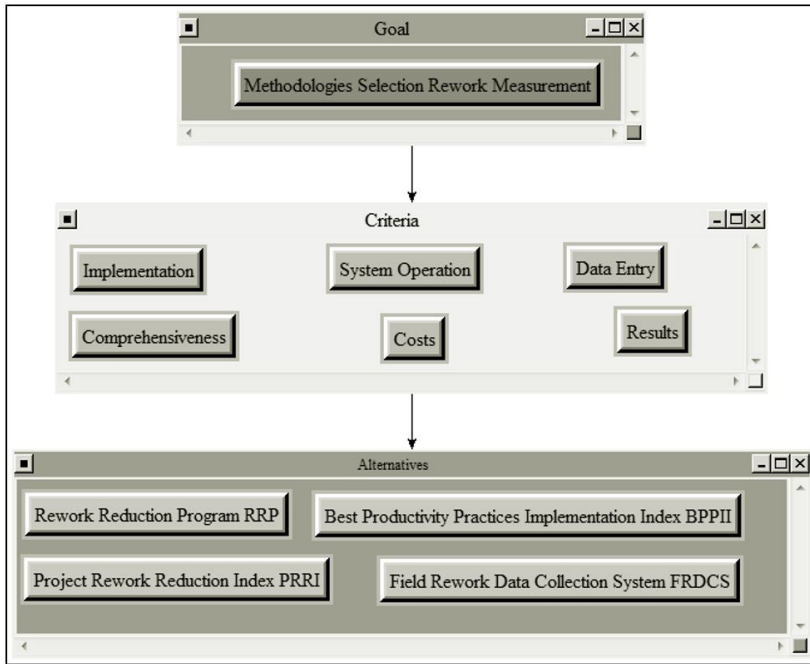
Goal

Methodologies Selection Rework Measurement

Criteria

Implementation

System Operation

Data Entry

Comprehensiveness

Costs

Results

Alternatives

Rework Reduction Program RRP

Best Productivity Practices Implementation Index BPPII

Project Rework Reduction Index PRRI

Field Rework Data Collection System FRDCS